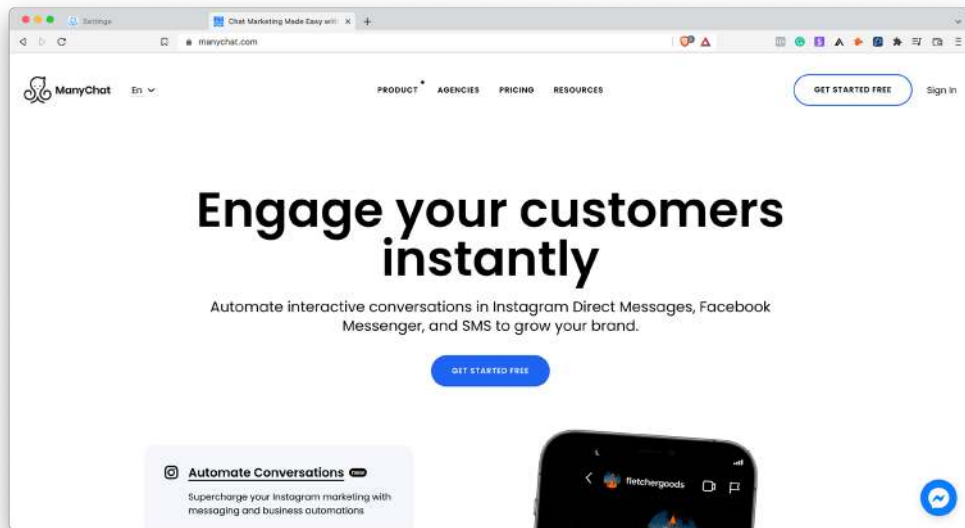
Settings

Chat Marketing Made Easy with

manychat.com

ManyChat En

PRODUCT AGENCIES PRICING RESOURCES

GET STARTED FREE

Sign in

Engage your customers instantly

Automate interactive conversations in Instagram Direct Messages, Facebook Messenger, and SMS to grow your brand.

GET STARTED FREE

Automate Conversations New

Supercharge your Instagram marketing with messaging and business automations

fletchergoods